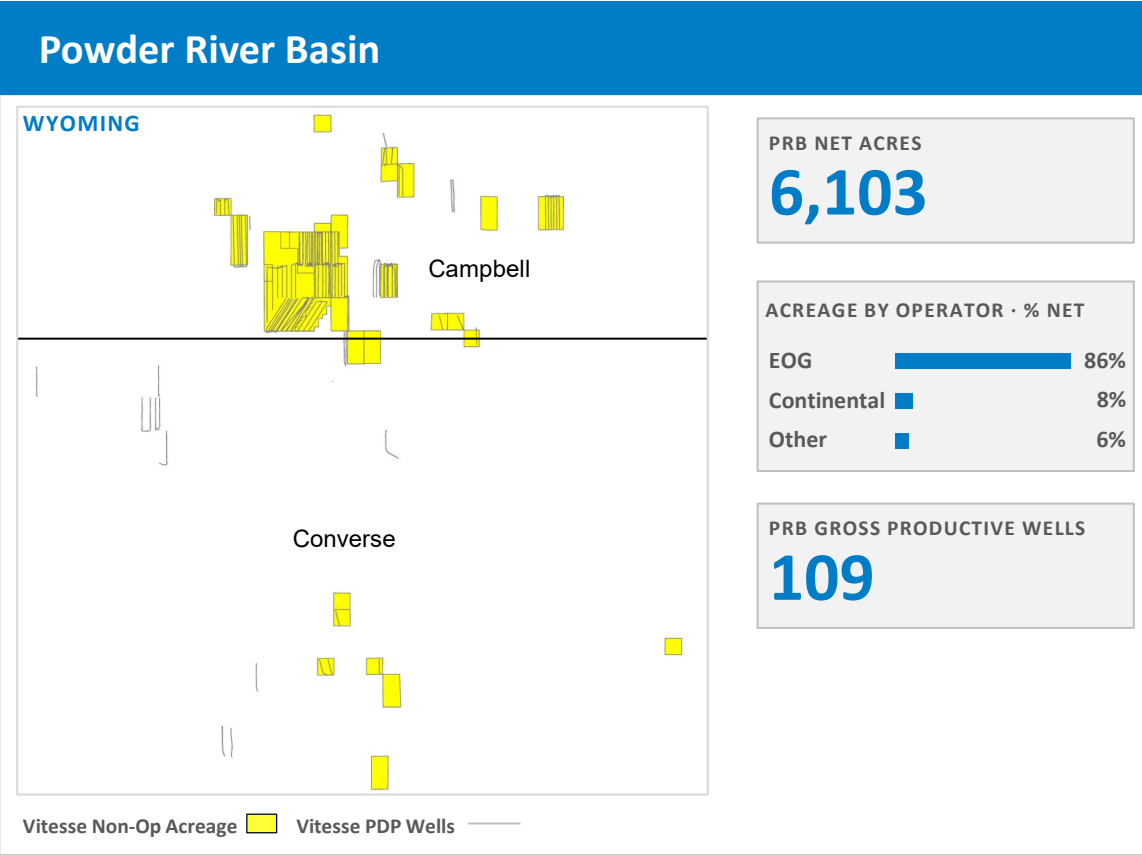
Powder River Basin

WYOMING

Campbell

Converse

Vitesse Non-Op Acreage Vitesse PDP Wells

PRB NET ACRES
6,103

ACREAGE BY OPERATOR · % NET

| | |
|---|---|
| EOG | 86% |
| Continental | 8% |
| Other | 6% |

PRB GROSS PRODUCTIVE WELLS
109